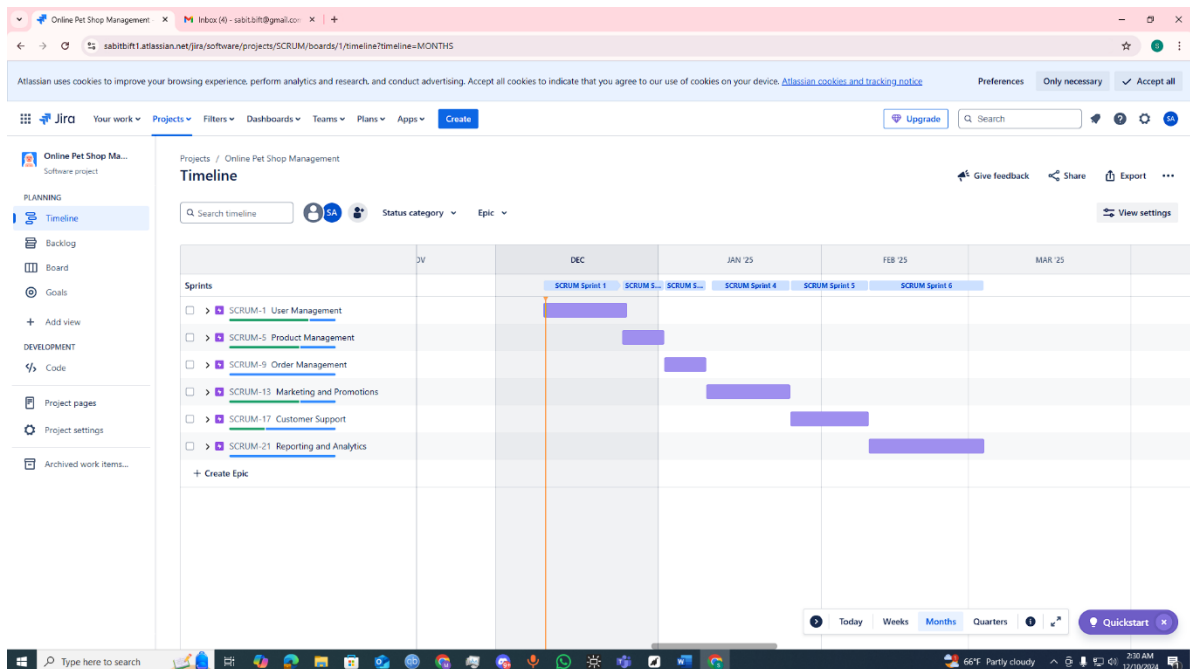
Online Pet Shop Management ×
Inbox (4) - sabit.bift@gmail.cor ×
+

sabitbift1.atlassian.net/jira/software/projects/SCRUM/boards/1/timeline?timeline=MONTHS

Atlassian uses cookies to improve your browsing experience, perform analytics and research, and conduct advertising. Accept all cookies to indicate that you agree to our use of cookies on your device. Atlassian cookies and tracking notice
Preferences
Only necessary
Accept all

Jira
Your work
Projects
Filters
Dashboards
Teams
Plans
Apps
Create
Upgrade
Search
SA

Online Pet Shop Ma...
Software project

PLANNING
Timeline
Backlog
Board
Goals
Add view

DEVELOPMENT
Code

Project pages
Project settings

Archived work items...

Projects / Online Pet Shop Management
Timeline

Give feedback
Share
Export

Search timeline
SA
Status category
Epic
View settings

OV
DEC
JAN '25
FEB '25
MAR '25

Sprints
SCRUM Sprint 1
SCRUM S...
SCRUM S...
SCRUM Sprint 4
SCRUM Sprint 5
SCRUM Sprint 6

SCRUM-1 User Management
SCRUM-5 Product Management
SCRUM-9 Order Management
SCRUM-13 Marketing and Promotions
SCRUM-17 Customer Support
SCRUM-21 Reporting and Analytics
+ Create Epic

Today
Weeks
Months
Quarters
Quickstart

Type here to search
66°F Partly cloudy
2:30 AM
12/10/2024